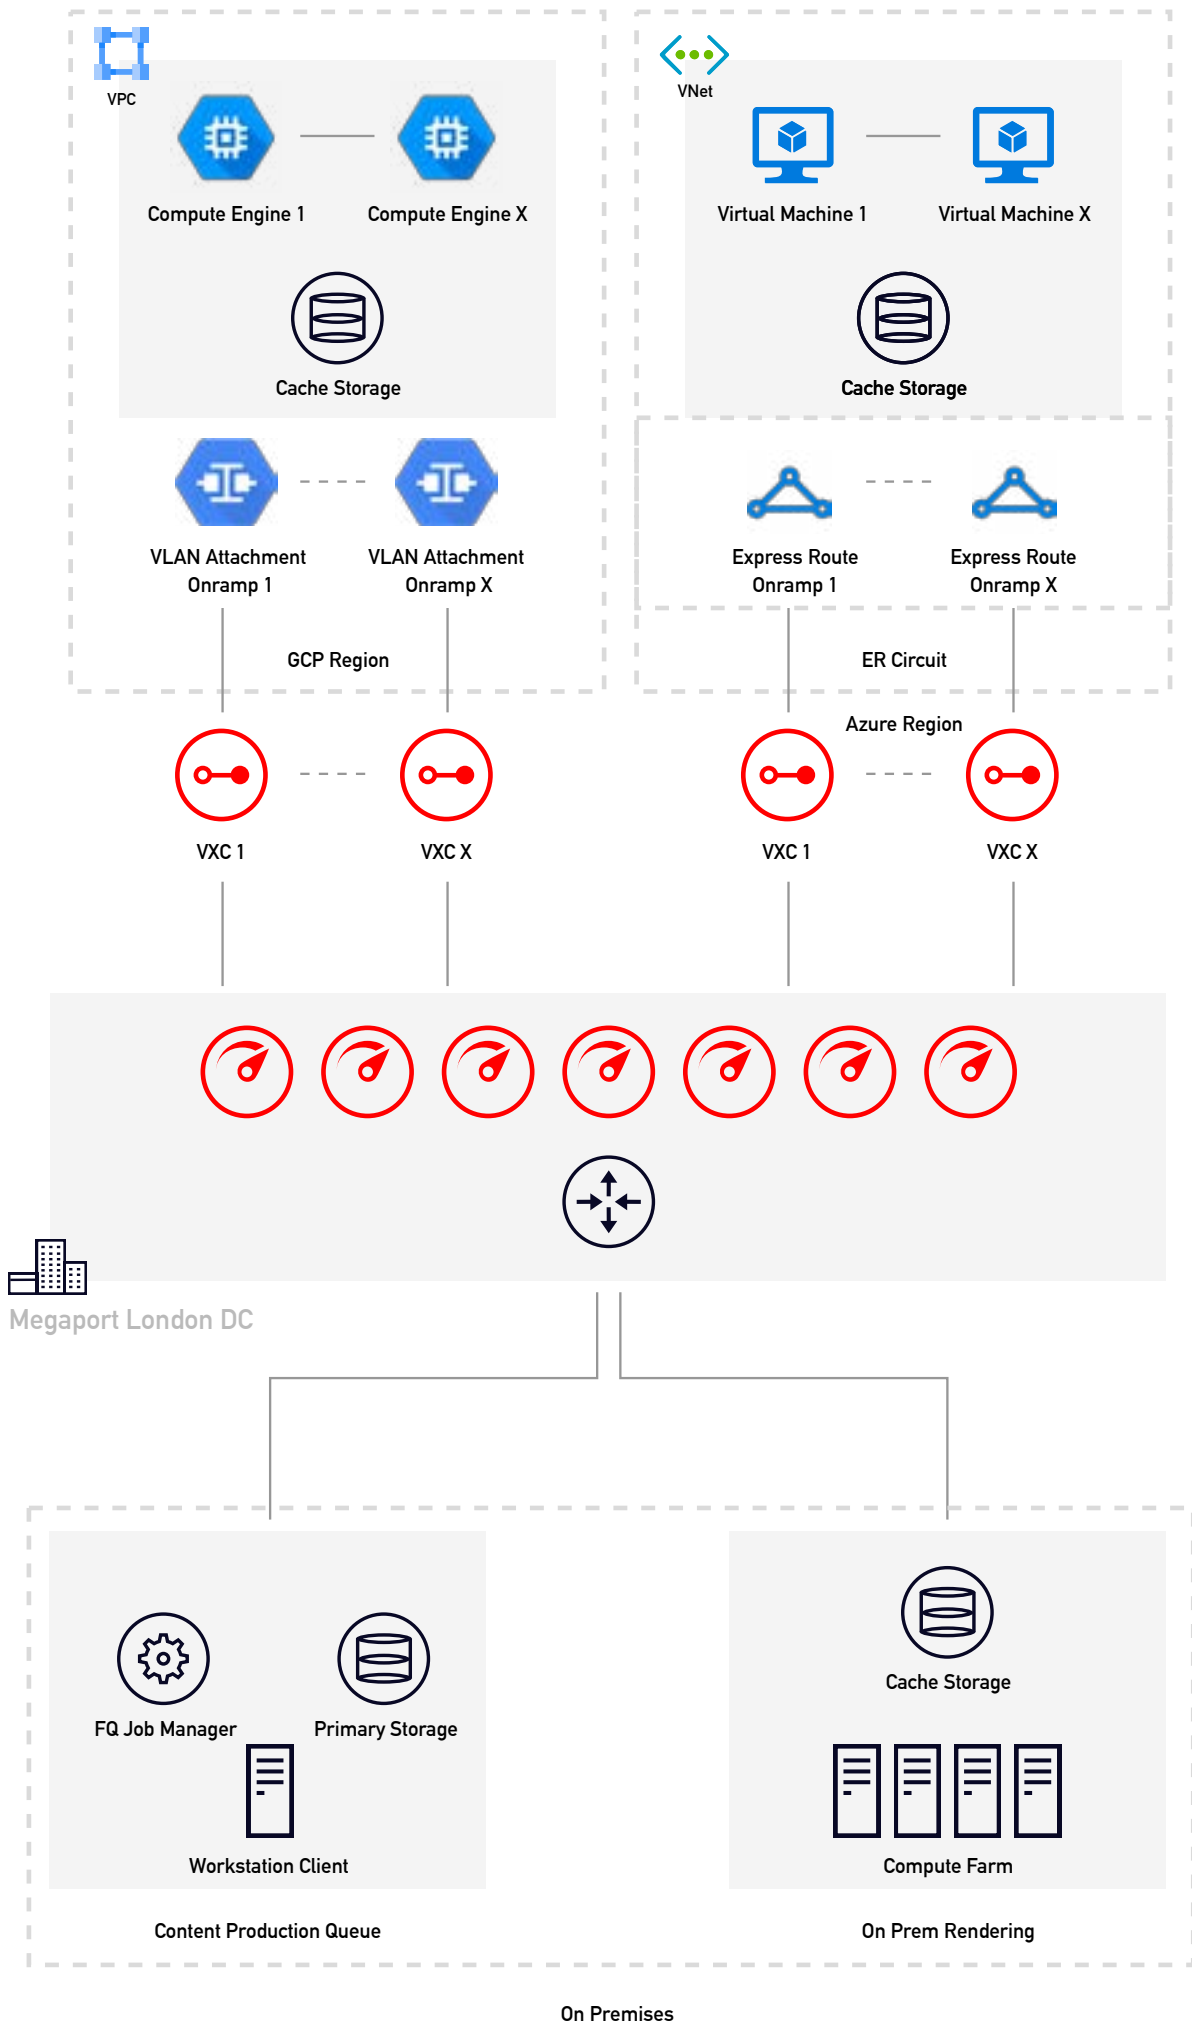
VPC

Compute Engine 1

Compute Engine X

Cache Storage

VLAN Attachment Onramp 1

VLAN Attachment Onramp X

GCP Region

VNet

Virtual Machine 1

Virtual Machine X

Cache Storage

Express Route Onramp 1

Express Route Onramp X

ER Circuit

Azure Region

VXC 1

VXC X

VXC 1

VXC X

Megaport London DC

FQ Job Manager

Primary Storage

Workstation Client

Content Production Queue

Cache Storage

Compute Farm

On Prem Rendering

On Premises